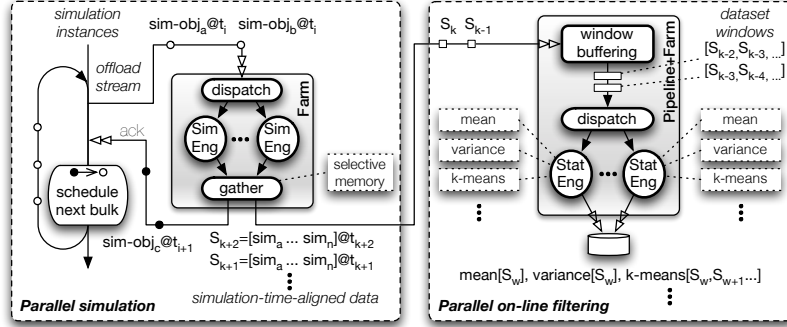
simulation instances

sim-obj$_a$@t$_i$ sim-obj$_b$@t$_i$

offload stream

dispatch

Farm

Sim Eng

Sim Eng

ack

schedule next bulk

gather

selective memory

sim-obj$_c$@t$_{i+1}$

S$_{k+2}$=[sim$_a$ ... sim$_n$]@t$_{k+2}$

S$_{k+1}$=[sim$_a$ ... sim$_n$]@t$_{k+1}$

simulation-time-aligned data

Parallel simulation

S$_k$ S$_{k-1}$

window buffering

dataset windows

[S$_{k-2}$,S$_{k-3}$, ...]

[S$_{k-3}$,S$_{k-4}$, ...]

Pipeline+Farm

dispatch

mean

variance

k-means

mean

variance

k-means

Stat Eng

Stat Eng

mean[S$_w$], variance[S$_w$], k-means[S$_w$,S$_{w+1}$...]

Parallel on-line filtering